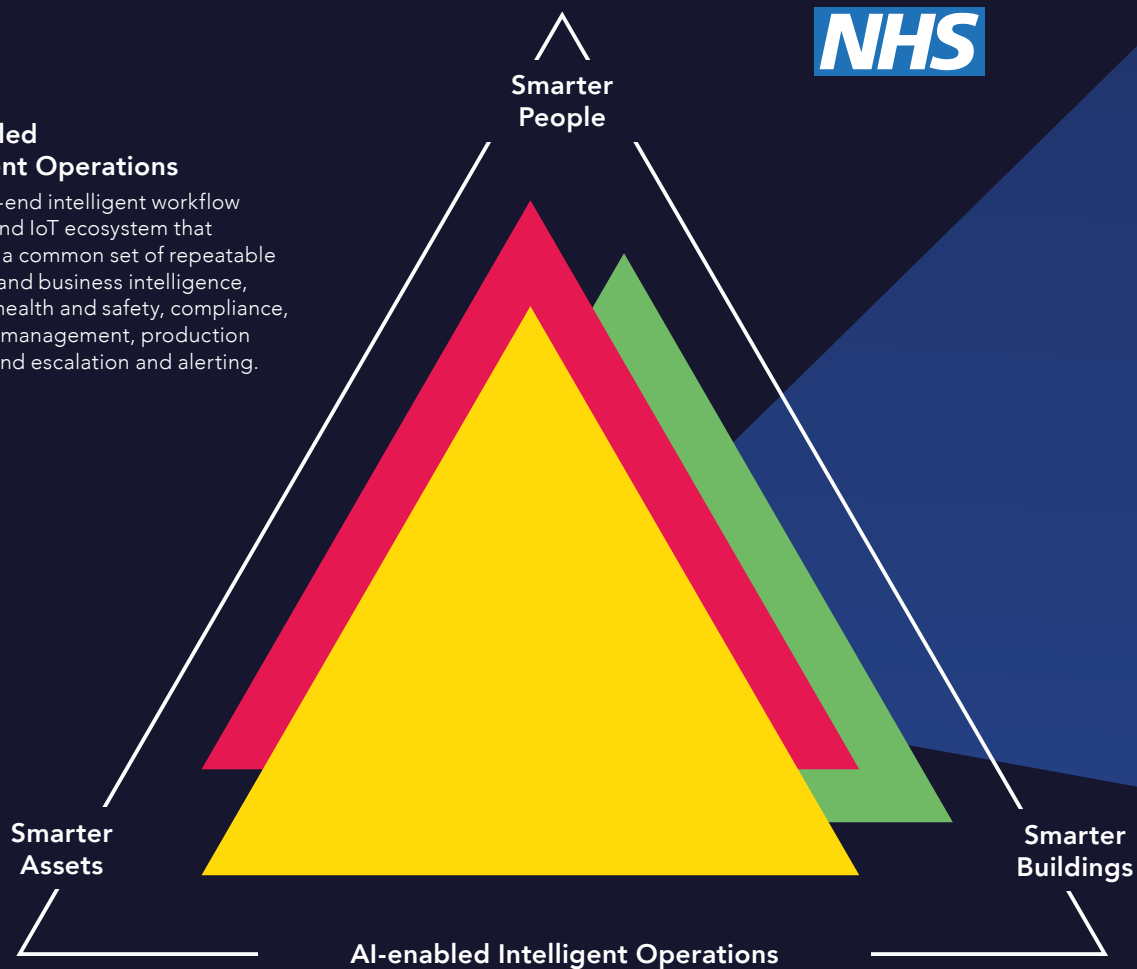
NHS

Smarter People

led
nt Operations

-end intelligent workflow nd IoT ecosystem that a common set of repeatable and business intelligence, health and safety, compliance, management, production nd escalation and alerting.

Smarter Assets

Smarter Buildings

AI-enabled Intelligent Operations